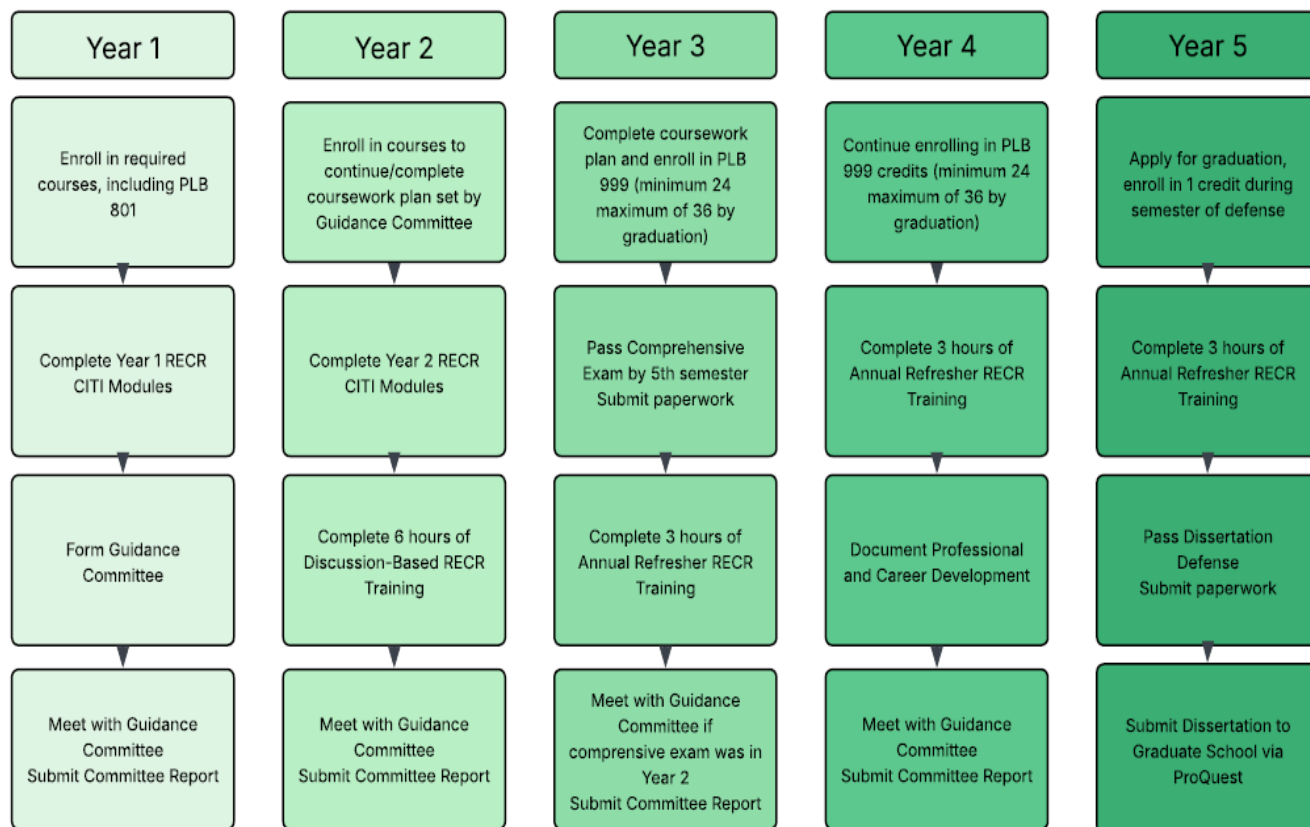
Year 1

Enroll in required courses, including PLB 801

Complete Year 1 RECR CITI Modules

Form Guidance Committee

Meet with Guidance Committee
Submit Committee Report

Year 2

Enroll in courses to continue/complete coursework plan set by Guidance Committee

Complete Year 2 RECR CITI Modules

Complete 6 hours of Discussion-Based RECR Training

Meet with Guidance Committee
Submit Committee Report

Year 3

Complete coursework plan and enroll in PLB 999 (minimum 24 maximum of 36 by graduation)

Pass Comprehensive Exam by 5th semester
Submit paperwork

Complete 3 hours of Annual Refresher RECR Training

Meet with Guidance Committee if comprensive exam was in Year 2
Submit Committee Report

Year 4

Continue enrolling in PLB 999 credits (minimum 24 maximum of 36 by graduation)

Complete 3 hours of Annual Refresher RECR Training

Document Professional and Career Development

Meet with Guidance Committee
Submit Committee Report

Year 5

Apply for graduation, enroll in 1 credit during semester of defense

Complete 3 hours of Annual Refresher RECR Training

Pass Dissertation Defense
Submit paperwork

Submit Dissertation to Graduate School via ProQuest